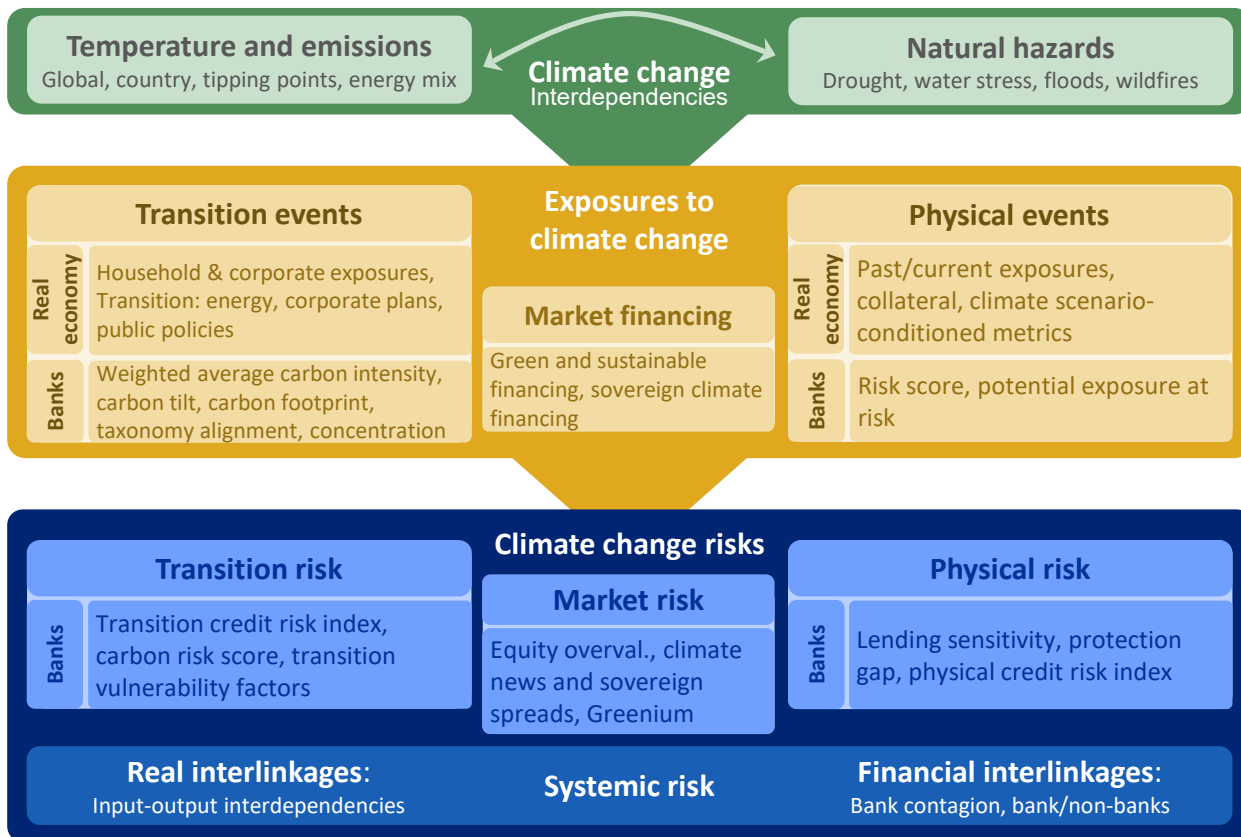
Temperature and emissions
Global, country, tipping points, energy mix

Climate change
Interdependencies

Natural hazards
Drought, water stress, floods, wildfires

Transition events

Real economy
Household & corporate exposures, Transition: energy, corporate plans, public policies

Banks
Weighted average carbon intensity, carbon tilt, carbon footprint, taxonomy alignment, concentration

Exposures to climate change

Market financing
Green and sustainable financing, sovereign climate financing

Physical events

Real economy
Past/current exposures, collateral, climate scenario-conditioned metrics

Banks
Risk score, potential exposure at risk

Climate change risks

Transition risk

Banks
Transition credit risk index, carbon risk score, transition vulnerability factors

Market risk
Equity overval., climate news and sovereign spreads, Greenium

Physical risk

Banks
Lending sensitivity, protection gap, physical credit risk index

Real interlinkages:
Input-output interdependencies

Systemic risk

Financial interlinkages:
Bank contagion, bank/non-banks